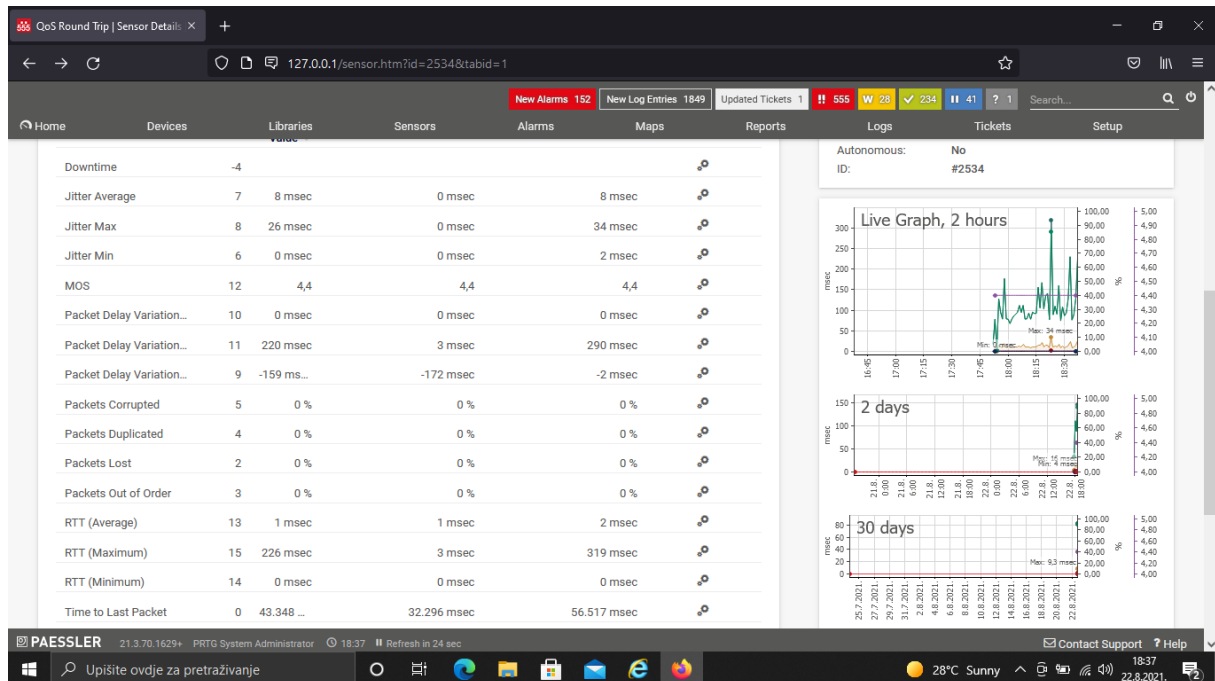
QoS Round Trip | Sensor Details ×
+

127.0.0.1/sensor.htm?id=2534&tabid=1

New Alarms 152
New Log Entries 1849
Updated Tickets 1
!! 555
W 28
✓ 234
II 41
? 1
Search...

Home
Devices
Libraries
Sensors
Alarms
Maps
Reports
Logs
Tickets
Setup

| | | | | | |
|---|---|---|---|---|---|
| Downtime | -4 | | | | |
| Jitter Average | 7 | 8 msec | 0 msec | 8 msec | |
| Jitter Max | 8 | 26 msec | 0 msec | 34 msec | |
| Jitter Min | 6 | 0 msec | 0 msec | 2 msec | |
| MOS | 12 | 4,4 | 4,4 | 4,4 | |
| Packet Delay Variation... | 10 | 0 msec | 0 msec | 0 msec | |
| Packet Delay Variation... | 11 | 220 msec | 3 msec | 290 msec | |
| Packet Delay Variation... | 9 | -159 ms... | -172 msec | -2 msec | |
| Packets Corrupted | 5 | 0 % | 0 % | 0 % | |
| Packets Duplicated | 4 | 0 % | 0 % | 0 % | |
| Packets Lost | 2 | 0 % | 0 % | 0 % | |
| Packets Out of Order | 3 | 0 % | 0 % | 0 % | |
| RTT (Average) | 13 | 1 msec | 1 msec | 2 msec | |
| RTT (Maximum) | 15 | 226 msec | 3 msec | 319 msec | |
| RTT (Minimum) | 14 | 0 msec | 0 msec | 0 msec | |
| Time to Last Packet | 0 | 43.348 ... | 32.296 msec | 56.517 msec | |

Autonomous: No
ID: #2534

Live Graph, 2 hours
300 250 200 150 100 50 0
msec
100,00 90,00 80,00 70,00 60,00 50,00 40,00 30,00 20,00 10,00 0,00
%
5,00 4,90 4,80 4,70 4,60 4,50 4,40 4,30 4,20 4,10 4,00
Max: 34 msec
Min: 0 msec
16:45 17:00 17:15 17:30 17:45 18:00 18:15 18:30

2 days
150 100 50 0
msec
100,00 80,00 60,00 40,00 20,00 0,00
%
5,00 4,80 4,60 4,40 4,20 4,00
Max: 15 msec
Min: 4 msec
21.8. 0:00 21.8. 6:00 21.8. 12:00 21.8. 18:00 22.8. 0:00 22.8. 6:00 22.8. 12:00 22.8. 18:00

30 days
80 60 40 20 0
msec
100,00 80,00 60,00 40,00 20,00 0,00
%
5,00 4,80 4,60 4,40 4,20 4,00
Max: 9,3 msec
25.7.2021. 27.7.2021. 29.7.2021. 31.7.2021. 2.8.2021. 4.8.2021. 6.8.2021. 8.8.2021. 10.8.2021. 12.8.2021. 14.8.2021. 16.8.2021. 18.8.2021. 20.8.2021. 22.8.2021.

PAESSLER 21.3.70.1629+ PRTG System Administrator 18:37 Refresh in 24 sec
Contact Support ? Help

Upišite ovdje za pretraživanje
28°C Sunny
18:37
22.8.2021.
2